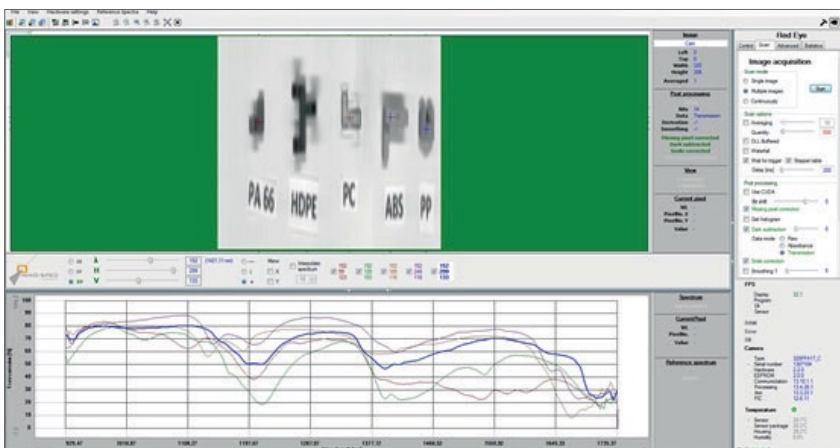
File View Hardware settings Reference Spectra Help

Image
Cam
Left 0
Top 0
Width 320
Height 256
Averaged 1

Post processing
Bits 14
Data Transmission
Derivative -
Smoothing 1
Missing pixel corrected
Dark subtracted
Scale corrected

View

Current pixel
WL
Pos/No. X
Pos/No. Y
Value

PA 66 HDPE PC ABS PP

Fled Eye
Control Scan Advanced Statistics
Image acquisition
Scan mode
Single image
Multiple images
Continuously
Start
Scan options
Averaging 10
Quantity 100
DLL Buffered
Waterfall
Wait for trigger
Stepper table
Delay [ms] 200
Post processing
Use CUDA
Bit shift 0
Missing pixel correction
Set histogram
Dark subtraction 0
Data mode Raw
Absorbance
Transmission
Scale correction
Smoothing 1 0

FPS
Display 32.1
Program
Sensor
Actual
Error
OK
Camera
Type
Serial number
Hardware
EEPROM
Communication
Processing
Aux
FIC
Temperature
Sensor
Sensor package
Housing
Humidity

Spectrum

Current/Tool
WL
Pos/No.
Value

Reference spectrum

100
90
80
70
60
50
40
30
20
10
0
929.47 1018.87 1108.27 1197.67 1287.07 1377.32 1466.52 1555.90 1645.33 1735.37